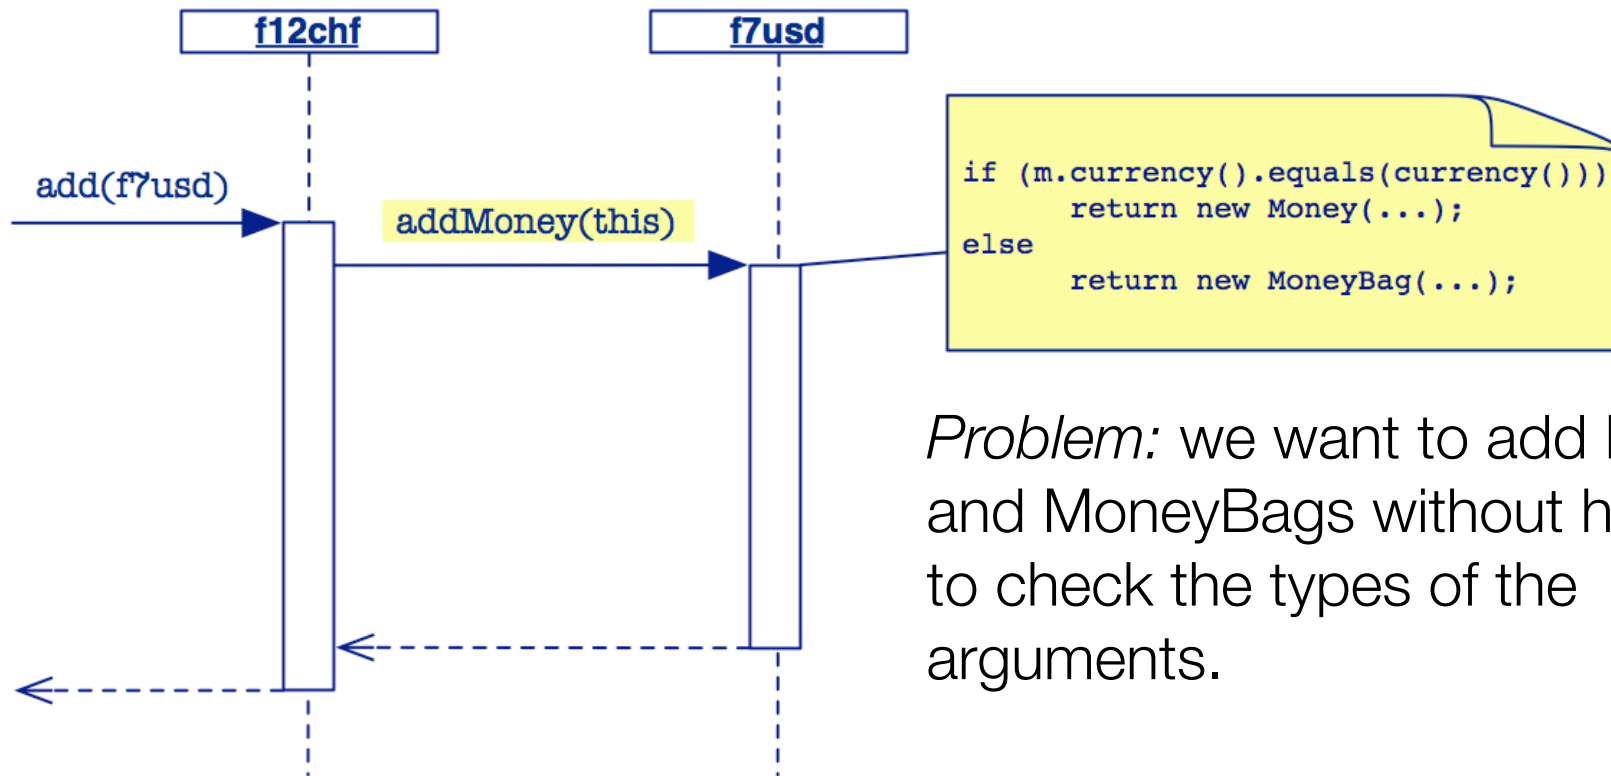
f12chf

f7usd

add(f7usd)

addMoney(this)

if (m.currency().equals(currency()))
return new Money(...);
else
return new MoneyBag(...);

*Problem:* we want to add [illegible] and MoneyBags without h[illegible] to check the types of the arguments.